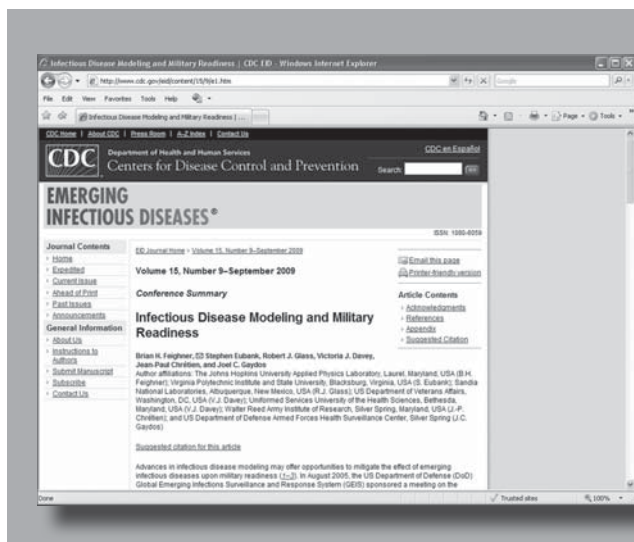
Infectious Disease Modeling and Military Readiness | CDC EID - Windows Internet Explorer

http://www.cdc.gov/eid/content/15/9/e1.htm

Google

File Edit View Favorites Tools Help

Infectious Disease Modeling and Military Readiness | ...

Page Tools

CDC Home | About CDC | Press Room | A-Z Index | Contact Us

CDC Department of Health and Human Services Centers for Disease Control and Prevention

CDC en Español

Search: Go

EMERGING INFECTIOUS DISEASES®

ISSN: 1080-6059

Journal Contents
Home
Expedited
Current Issue
Ahead of Print
Past Issues
Announcements

General Information
About Us
Instructions to Authors
Submit Manuscript
Subscribe
Contact Us

EID Journal Home > Volume 15, Number 9—September 2009

Volume 15, Number 9—September 2009

Conference Summary

Infectious Disease Modeling and Military Readiness

Brian H. Feighner, Stephen Eubank, Robert J. Glass, Victoria J. Davey, Jean-Paul Chrétien, and Joel C. Gaydos

Author affiliations: The Johns Hopkins University Applied Physics Laboratory, Laurel, Maryland, USA (B.H. Feighner); Virginia Polytechnic Institute and State University, Blacksburg, Virginia, USA (S. Eubank); Sandia National Laboratories, Albuquerque, New Mexico, USA (R.J. Glass); US Department of Veterans Affairs, Washington, DC, USA (V.J. Davey); Uniformed Services University of the Health Sciences, Bethesda, Maryland, USA (V.J. Davey); Walter Reed Army Institute of Research, Silver Spring, Maryland, USA (J.-P. Chrétien); and US Department of Defense Armed Forces Health Surveillance Center, Silver Spring (J.C. Gaydos)

Suggested citation for this article

Advances in infectious disease modeling may offer opportunities to mitigate the effect of emerging infectious diseases upon military readiness (1–3). In August 2005, the US Department of Defense (DoD) Global Emerging Infections Surveillance and Response System (GEIS) sponsored a meeting on the

Email this page
Printer-friendly version

Article Contents
Acknowledgements
References
Appendix
Suggested Citation

Done

Trusted sites

100%